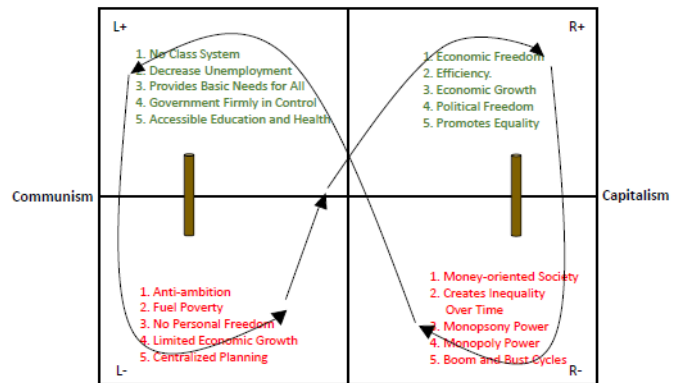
L+

1. No Class System
2. Decrease Unemployment
3. Provides Basic Needs for All
4. Government Firmly in Control
5. Accessible Education and Health

R+

1. Economic Freedom
2. Efficiency.
3. Economic Growth
4. Political Freedom
5. Promotes Equality

Communism

Capitalism

1. Anti-ambition
2. Fuel Poverty
3. No Personal Freedom
4. Limited Economic Growth
5. Centralized Planning

L-

1. Money-oriented Society
2. Creates Inequality Over Time
3. Monopsony Power
4. Monopoly Power
5. Boom and Bust Cycles

R-